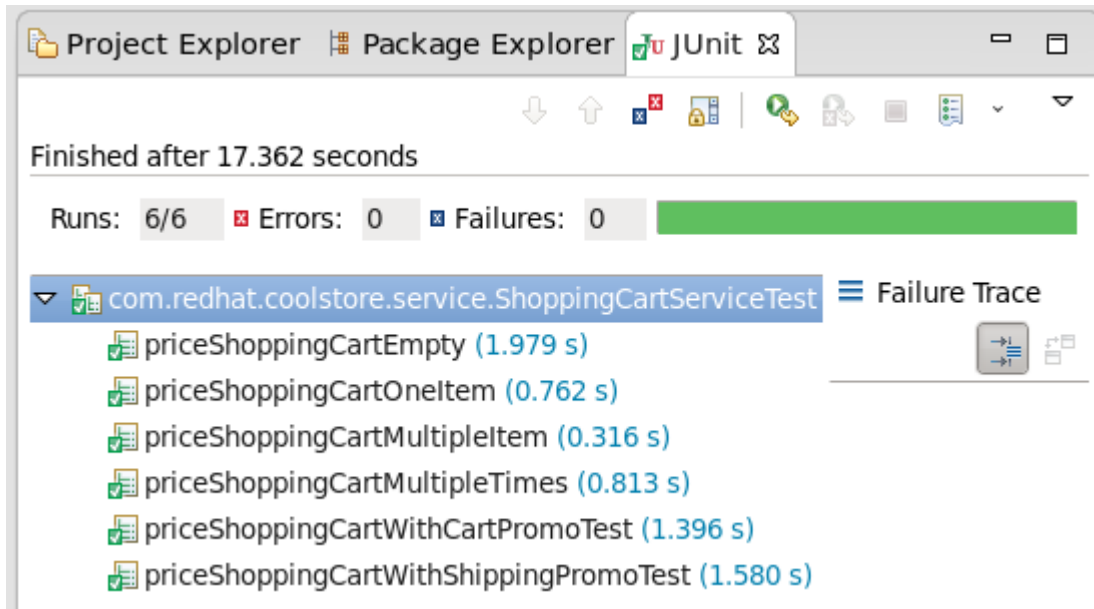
Project Explorer Package Explorer JU JUnit ☒

Finished after 17.362 seconds

Runs: 6/6 Errors: 0 Failures: 0

com.redhat.coolstore.service.ShoppingCartServiceTest
priceShoppingCartEmpty (1.979 s)
priceShoppingCartOneItem (0.762 s)
priceShoppingCartMultipleItem (0.316 s)
priceShoppingCartMultipleTimes (0.813 s)
priceShoppingCartWithCartPromoTest (1.396 s)
priceShoppingCartWithShippingPromoTest (1.580 s)

Failure Trace